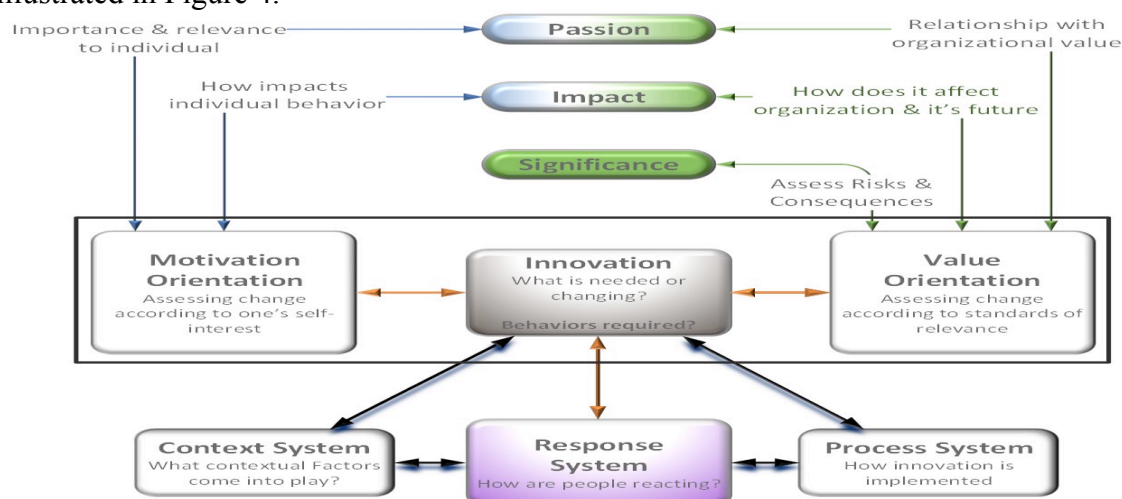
illustrated in Figure 4.

Importance & relevance to individual

Passion

Relationship with organizational value

How impacts individual behavior

Impact

How does it affect organization & it's future

Significance

Assess Risks & Consequences

Motivation Orientation
Assessing change according to one's self-interest

Innovation
What is needed or changing?
Behaviors required?

Value Orientation
Assessing change according to standards of relevance

Context System
What contextual Factors come into play?

Response System
How are people reacting?

Process System
How innovation is implemented